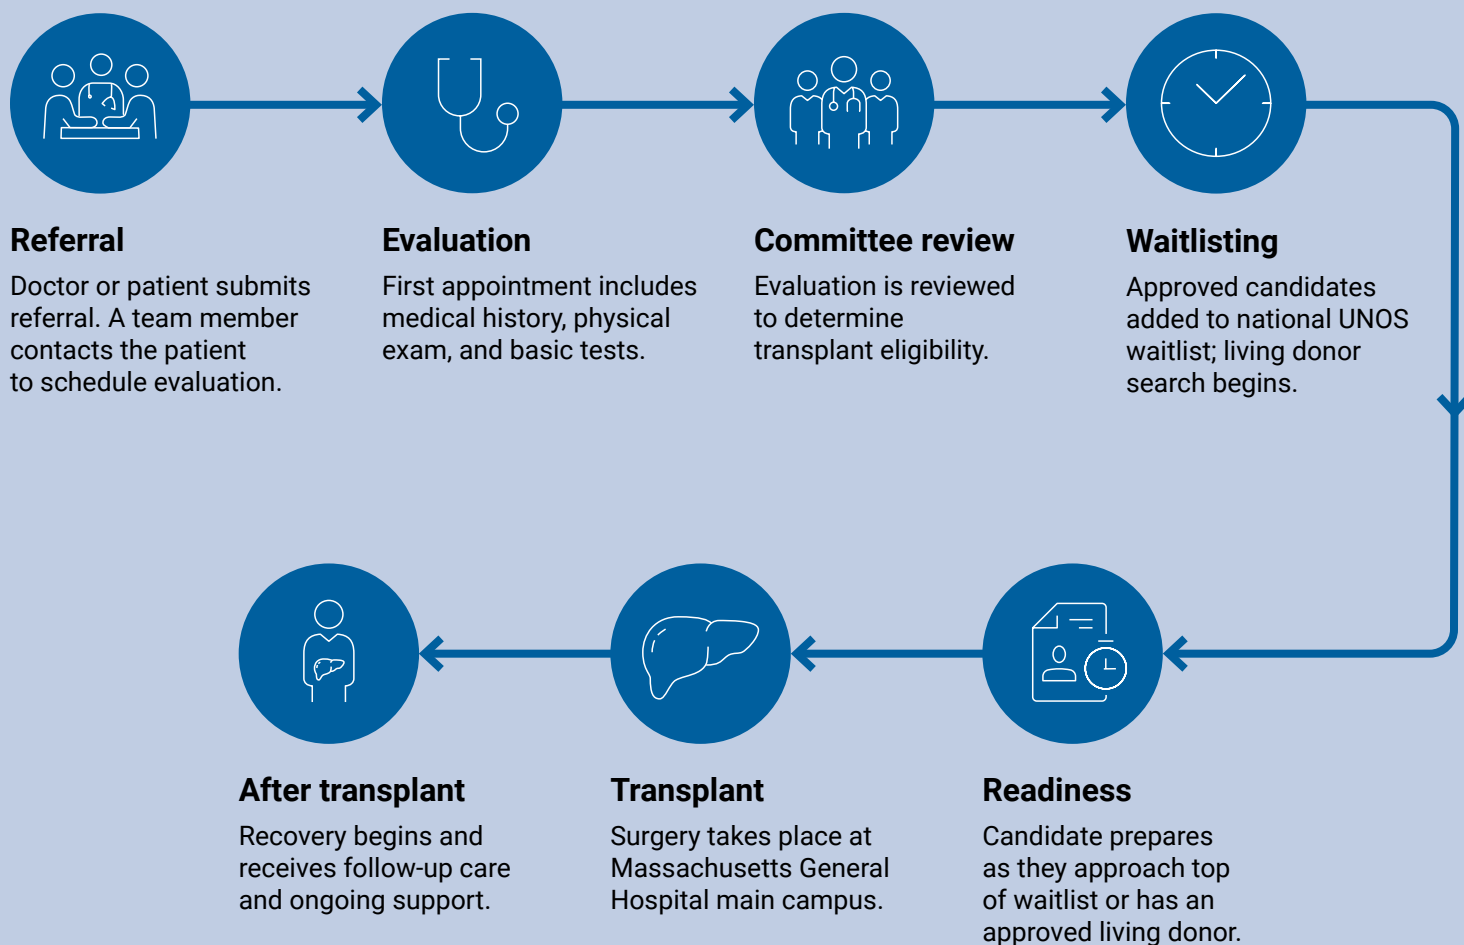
Referral
Doctor or patient submits referral. A team member contacts the patient to schedule evaluation.

Evaluation
First appointment includes medical history, physical exam, and basic tests.

Committee review
Evaluation is reviewed to determine transplant eligibility.

Waitlisting
Approved candidates added to national UNOS waitlist; living donor search begins.

Readiness
Candidate prepares as they approach top of waitlist or has an approved living donor.

Transplant
Surgery takes place at Massachusetts General Hospital main campus.

After transplant
Recovery begins and receives follow-up care and ongoing support.